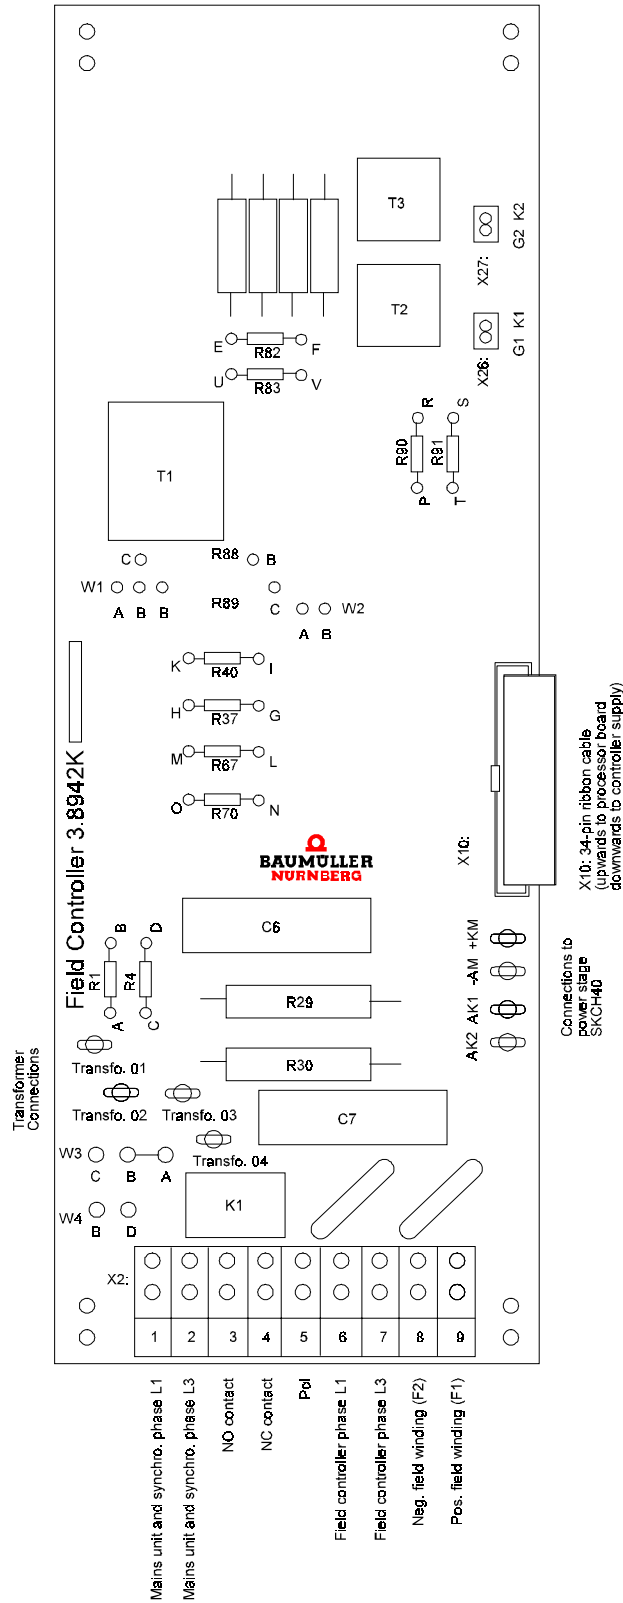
T3
X27:
G2 K2
T2
X26:
G1 K1
E
R82
F
U
R83
V
R
S
R90
R91
P
T
T1
C
R88
B
W1
A B B
R89
C
W2
A B
K
R40
I
H
R37
G
M
R67
L
O
R70
N
X10: 34-pin ribbon cable (upwards to processor board downwards to controller supply)
X10:
BAUMULLER
NURNBERG
Field Controller 3.8942K
C6
B
D
R1
R4
A
C
R29
AK2 AK1 -AM +KM
Connections to power stage SKCH40
R30
Transfo. 01
Transfo. 02
Transfo. 03
C7
Transformer Connections
Transfo. 04
W3
C
B
A
K1
W4
B
D
X2:

| 1 | 2 | 3 | 4 | 5 | 6 | 7 | 8 | 9 |
|---|---|---|---|---|---|---|---|---|
| Mains unit and synchro. phase L1 | Mains unit and synchro. phase L3 | NO contact | NC contact | Pol | Field controller phase L1 | Field controller phase L3 | Neg. field winding (F2) | Pos. field winding (F1) |